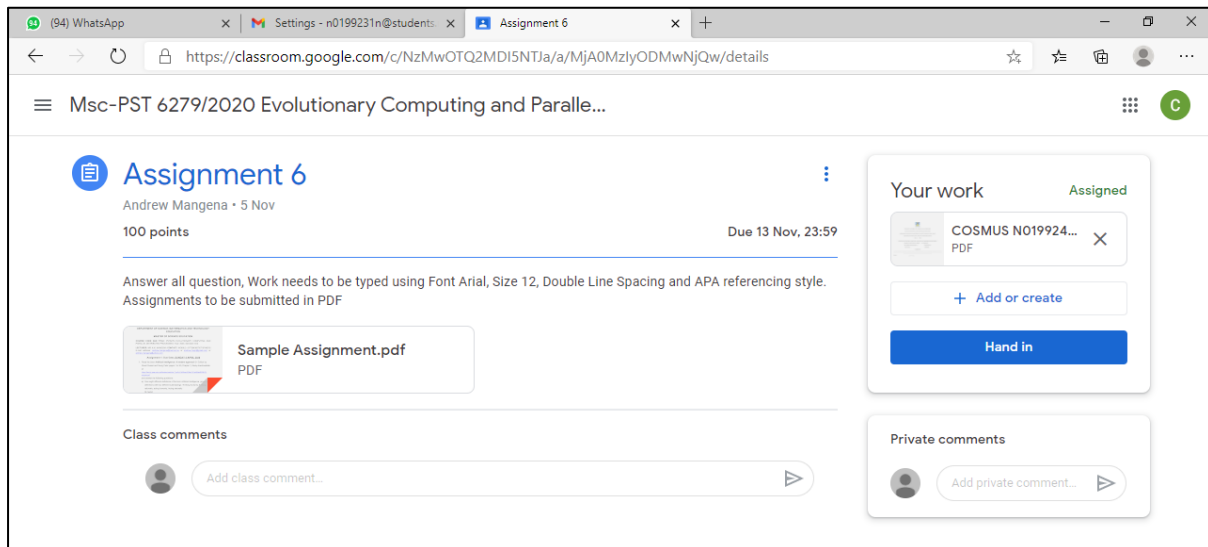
(94) WhatsApp
Settings - n0199231n@students
Assignment 6
https://classroom.google.com/c/NzMwOTQ2MDI5NTJa/a/MjA0MzIyODMwNjQw/details

Msc-PST 6279/2020 Evolutionary Computing and Paralle...

C

Assignment 6
Andrew Mangena • 5 Nov
100 points
Due 13 Nov, 23:59

Answer all question, Work needs to be typed using Font Arial, Size 12, Double Line Spacing and APA referencing style. Assignments to be submitted in PDF

Sample Assignment.pdf
PDF

Class comments
Add class comment...

Your work
Assigned
COSMUS N019924...
PDF
+ Add or create
Hand in

Private comments
Add private comment...